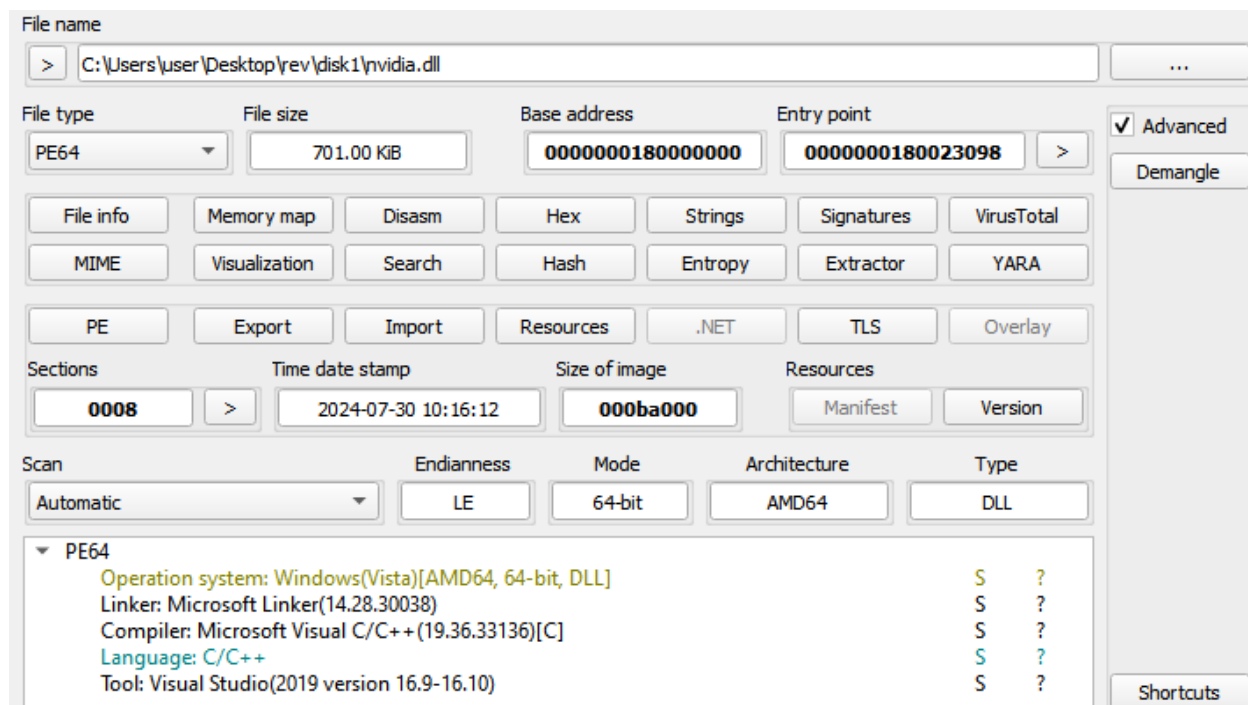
File name

> C:\Users\user\Desktop\rev\disk1\nvidia.dll ...

File type
PE64

File size
701.00 KiB

Base address
0000000180000000

Entry point
0000000180023098 >

✓ Advanced

Demangle

File info | Memory map | Disasm | Hex | Strings | Signatures | VirusTotal

MIME | Visualization | Search | Hash | Entropy | Extractor | YARA

PE | Export | Import | Resources | .NET | TLS | Overlay

Sections
0008 >

Time date stamp
2024-07-30 10:16:12

Size of image
000ba000

Resources
Manifest | Version

Scan
Automatic

Endianness
LE

Mode
64-bit

Architecture
AMD64

Type
DLL

PE64
Operation system: Windows(Vista)[AMD64, 64-bit, DLL] S ?
Linker: Microsoft Linker(14.28.30038) S ?
Compiler: Microsoft Visual C/C++(19.36.33136)[C] S ?
Language: C/C++ S ?
Tool: Visual Studio(2019 version 16.9-16.10) S ?

Shortcuts